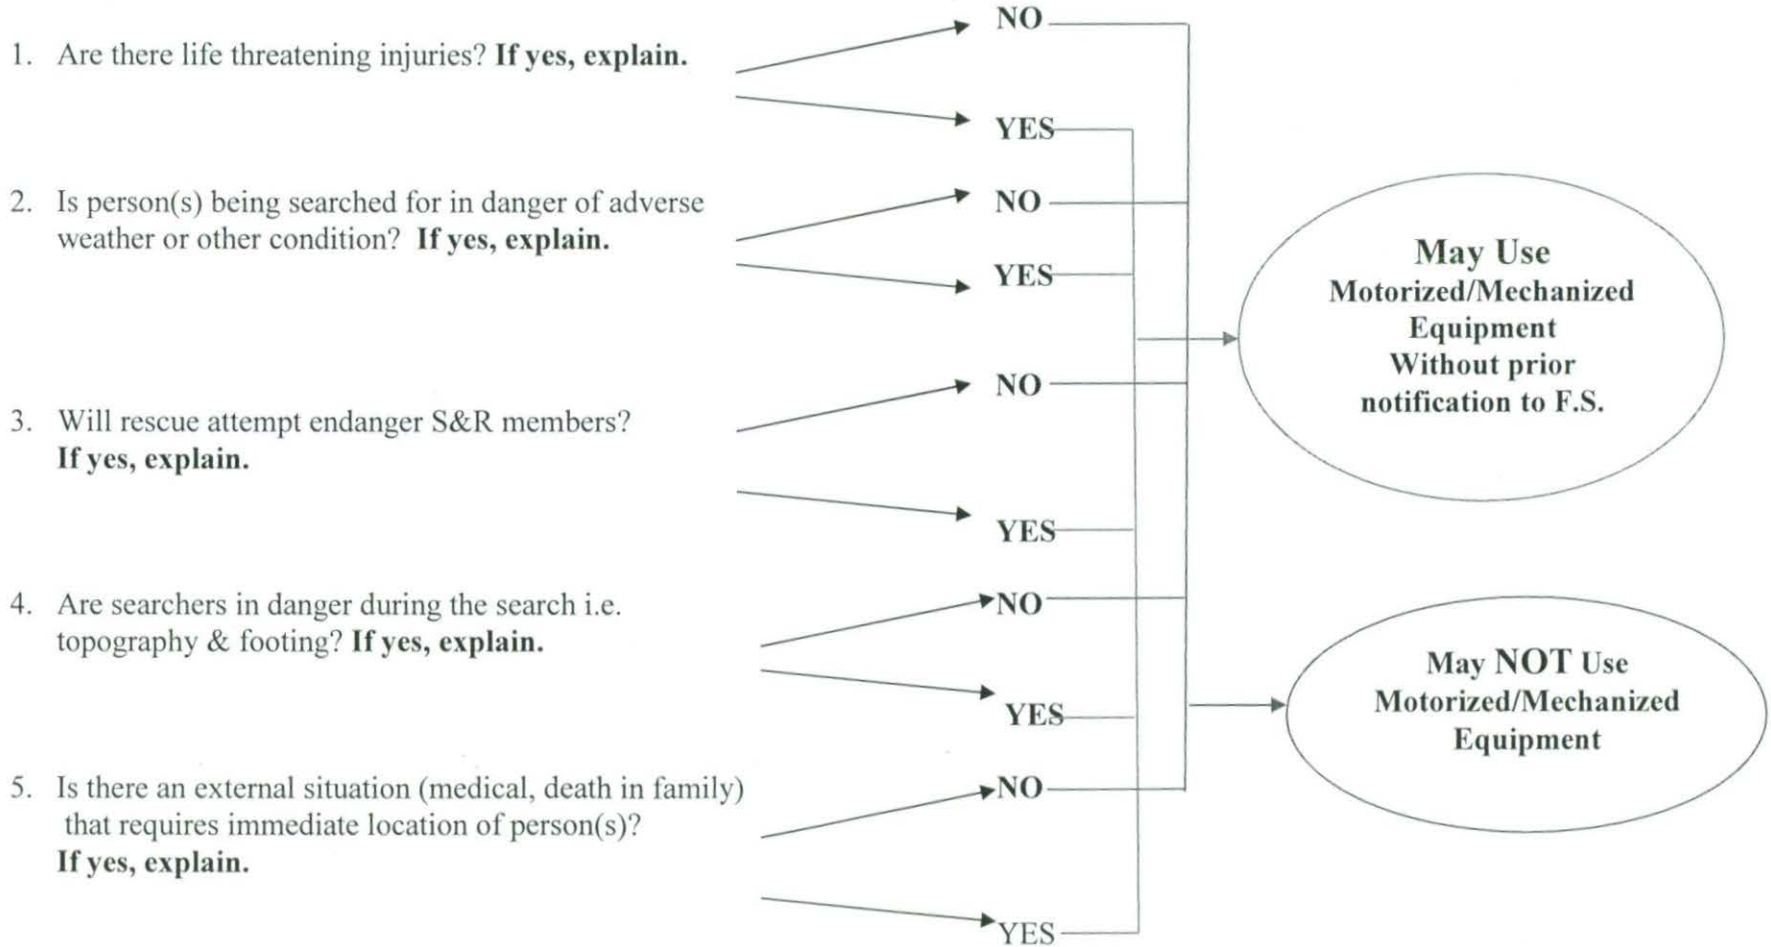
1. Are there life threatening injuries? **If yes, explain.**

NO

YES

2. Is person(s) being searched for in danger of adverse weather or other condition? **If yes, explain.**

NO

YES

**May Use Motorized/Mechanized Equipment Without prior notification to F.S.**

3. Will rescue attempt endanger S&R members? **If yes, explain.**

NO

YES

4. Are searchers in danger during the search i.e. topography & footing? **If yes, explain.**

NO

YES

**May NOT Use Motorized/Mechanized Equipment**

5. Is there an external situation (medical, death in family) that requires immediate location of person(s)? **If yes, explain.**

NO

YES